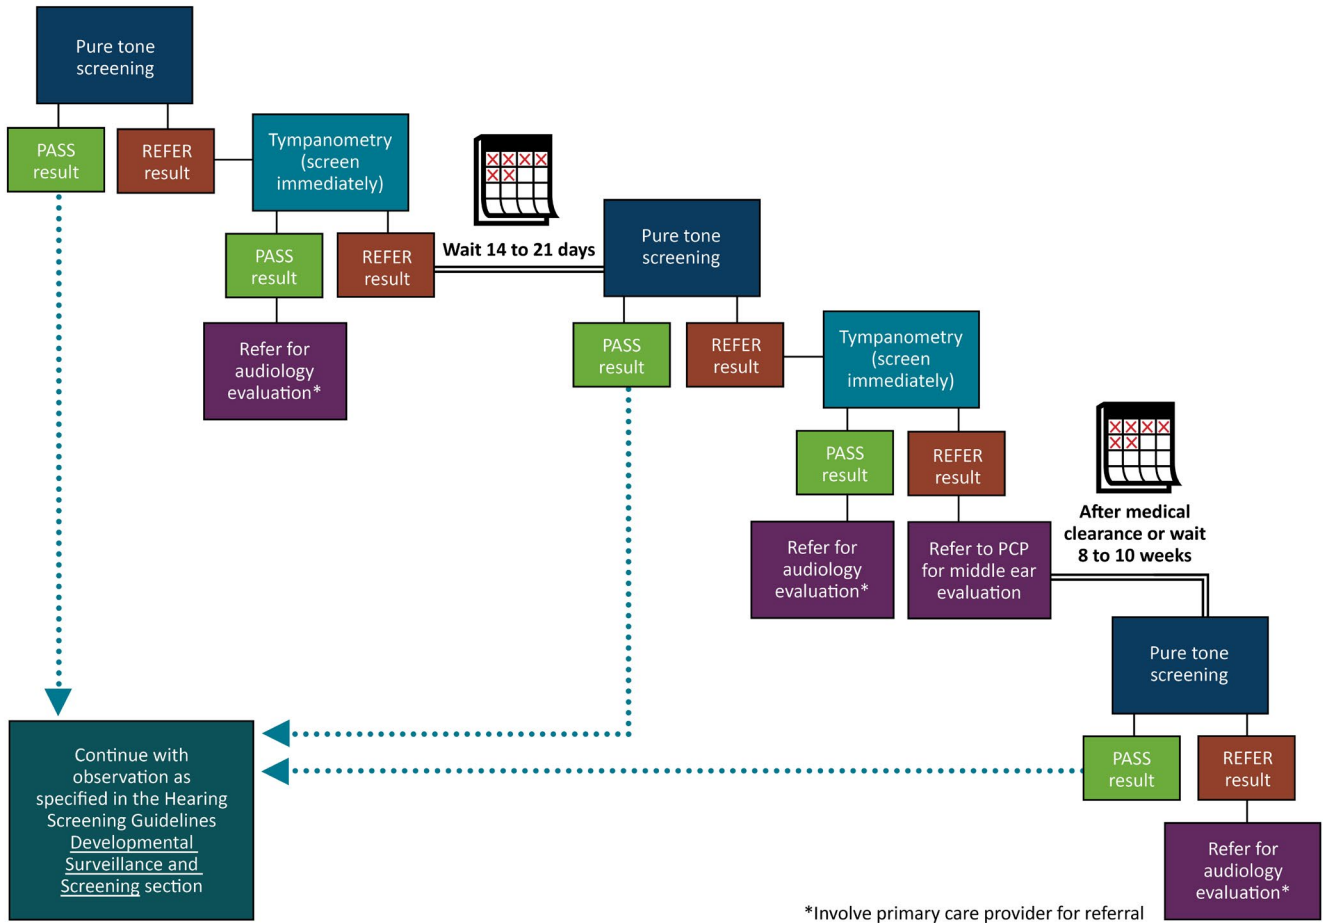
Pure tone screening

PASS result

REFER result

Tympanometry (screen immediately)

PASS result

REFER result

Refer for audiology evaluation*

Wait 14 to 21 days

Pure tone screening

PASS result

REFER result

Tympanometry (screen immediately)

PASS result

REFER result

Refer for audiology evaluation*

Refer to PCP for middle ear evaluation

After medical clearance or wait 8 to 10 weeks

Pure tone screening

PASS result

REFER result

Refer for audiology evaluation*

Continue with observation as specified in the Hearing Screening Guidelines Developmental Surveillance and Screening section

*Involve primary care provider for referral